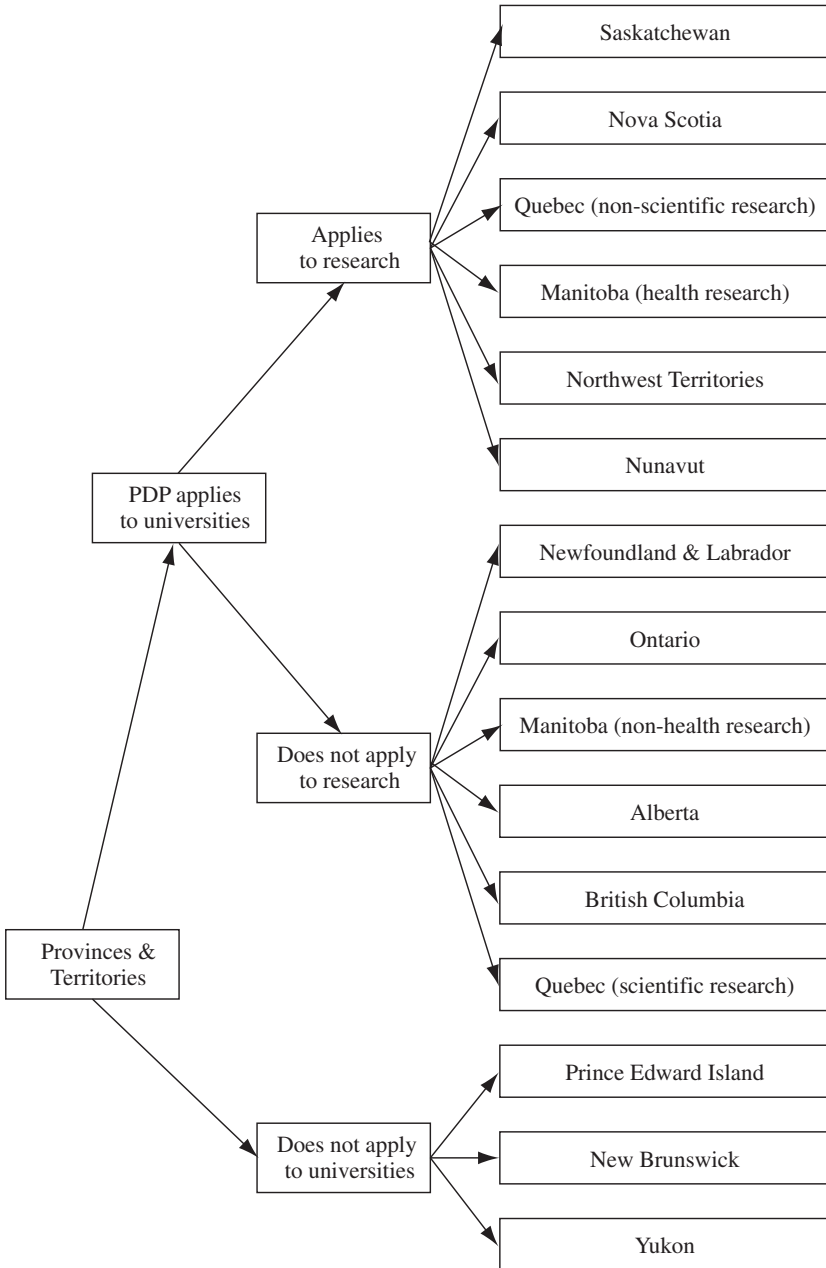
Provinces & Territories

PDP applies to universities

Applies to research

Saskatchewan

Nova Scotia

Quebec (non-scientific research)

Manitoba (health research)

Northwest Territories

Nunavut

Does not apply to research

Newfoundland & Labrador

Ontario

Manitoba (non-health research)

Alberta

British Columbia

Quebec (scientific research)

Does not apply to universities

Prince Edward Island

New Brunswick

Yukon